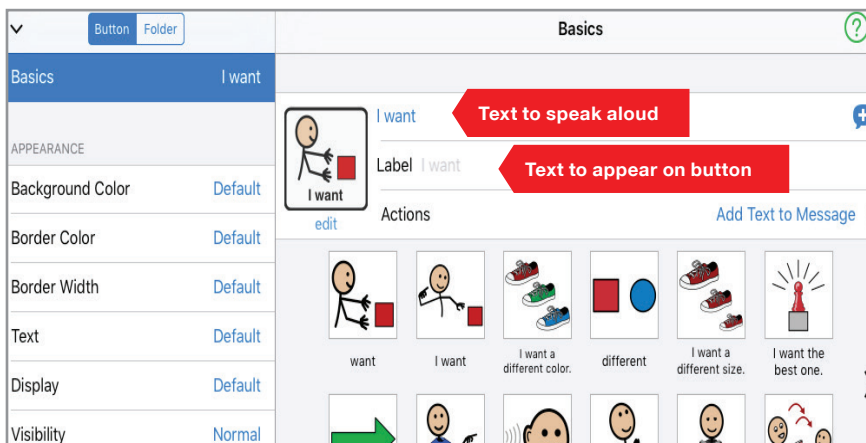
Button Folder

Basics I want

APPEARANCE

Background Color Default

Border Color Default

Border Width Default

Text Default

Display Default

Visibility Normal

Basics

I want

Text to speak aloud

I want

edit

Label I want

Text to appear on button

Actions

Add Text to Message

want

I want

I want a different color.

different

I want a different size.

I want the best one.